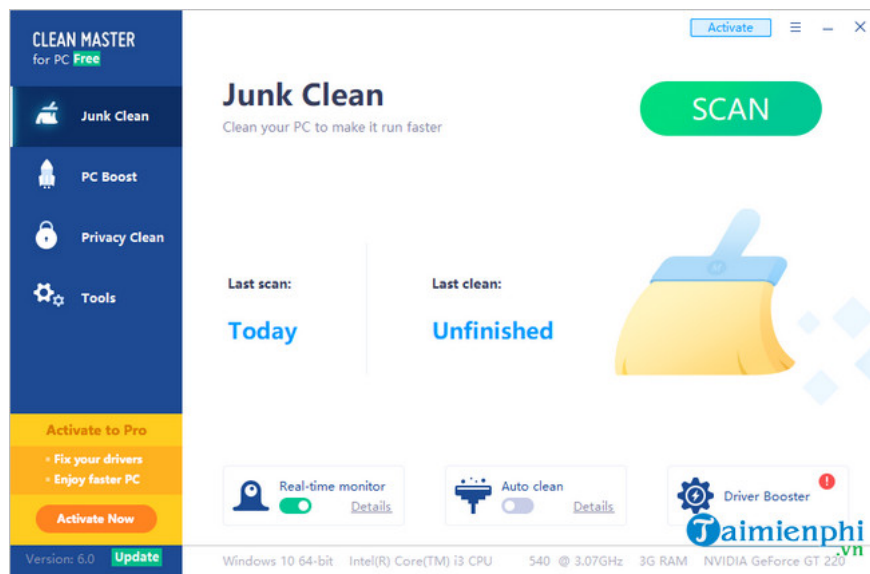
CLEAN MASTER
for PC Free

Junk Clean

PC Boost

Privacy Clean

Tools

Activate to Pro

• Fix your drivers
• Enjoy faster PC

Activate Now

Version: 6.0 Update

Activate ≡ — ✕

Junk Clean
Clean your PC to make it run faster

SCAN

Last scan:
Today

Last clean:
Unfinished

Real-time monitor
Details

Auto clean
Details

Driver Booster
!

Windows 10 64-bit Intel(R) Core(TM) i3 CPU 540 @ 3.07GHz 3G RAM NVIDIA GeForce GT 220

Taimienphi.vn